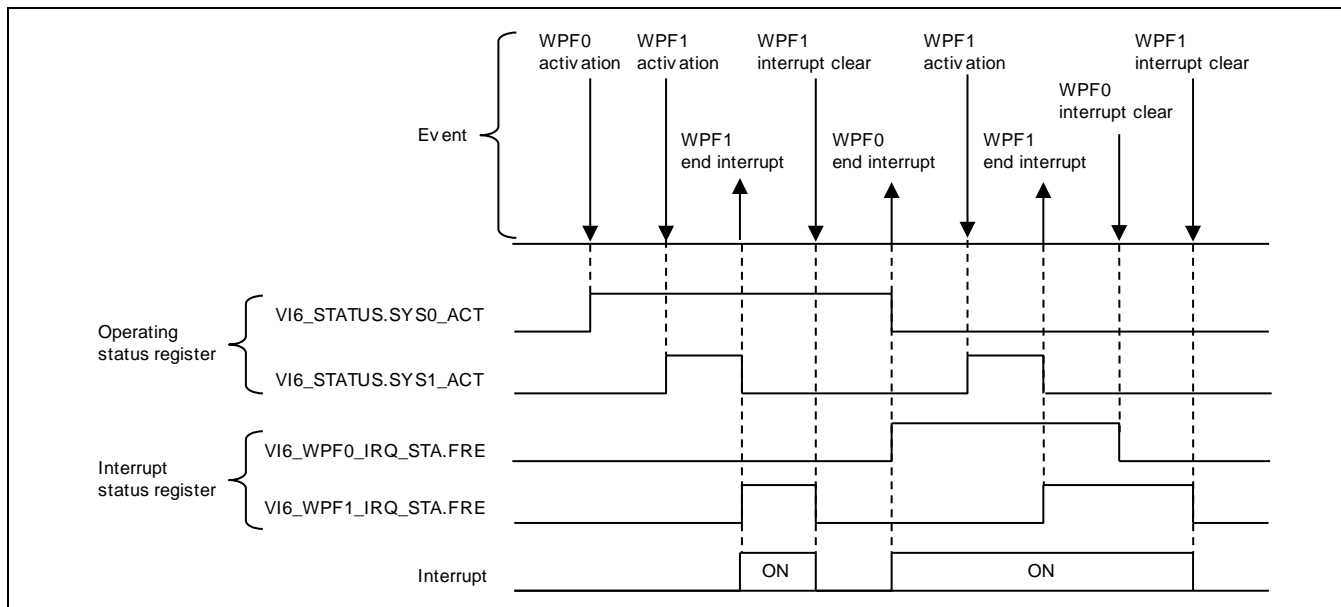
WPF0 activation

WPF1 activation

WPF1 interrupt clear

WPF1 activation

WPF1 interrupt clear

WPF0 interrupt clear

Event

WPF1 end interrupt

WPF0 end interrupt

WPF1 end interrupt

Operating status register

VI6_STATUS.SYS0_ACT

VI6_STATUS.SYS1_ACT

Interrupt status register

VI6_WPF0_IRQ_STA.FRE

VI6_WPF1_IRQ_STA.FRE

Interrupt

ON

ON